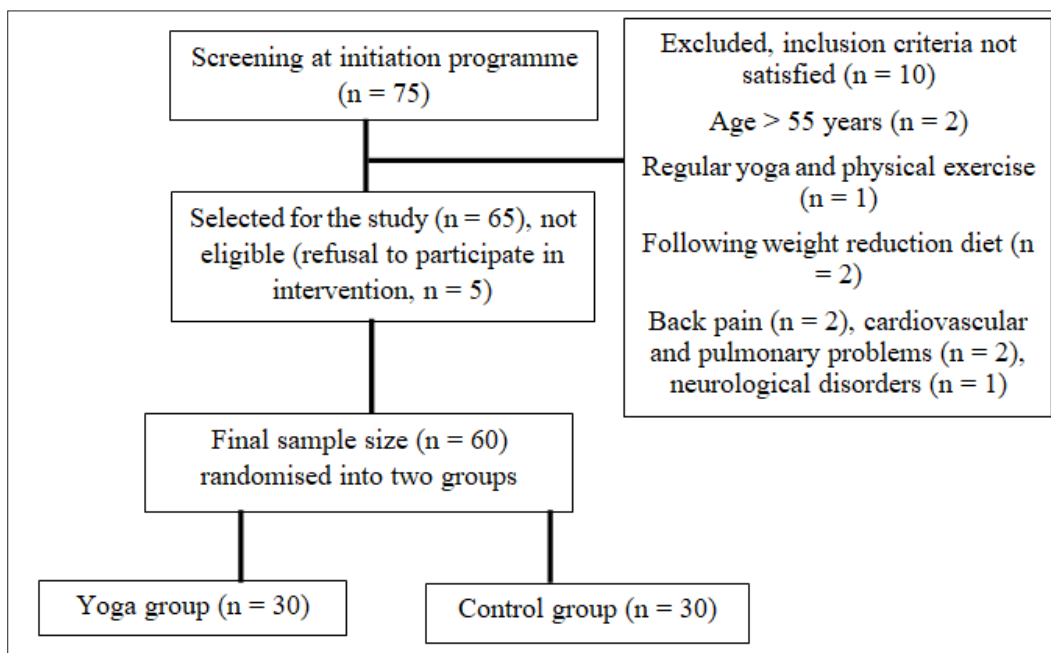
Screening at initiation programme (n = 75)

Excluded, inclusion criteria not satisfied (n = 10)

Age > 55 years (n = 2)

Regular yoga and physical exercise (n = 1)

Following weight reduction diet (n = 2)

Back pain (n = 2), cardiovascular and pulmonary problems (n = 2), neurological disorders (n = 1)

Selected for the study (n = 65), not eligible (refusal to participate in intervention, n = 5)

Final sample size (n = 60) randomised into two groups

Yoga group (n = 30)

Control group (n = 30)